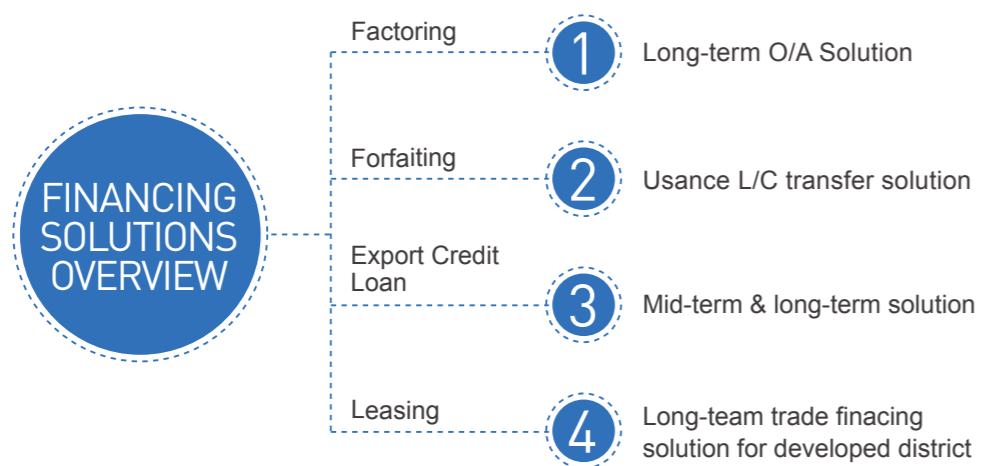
FINANCING SOLUTIONS OVERVIEW

Factoring
1
Long-term O/A Solution

Forfaiting
2
Usance L/C transfer solution

Export Credit Loan
3
Mid-term & long-term solution

Leasing
4
Long-team trade finacing solution for developed district